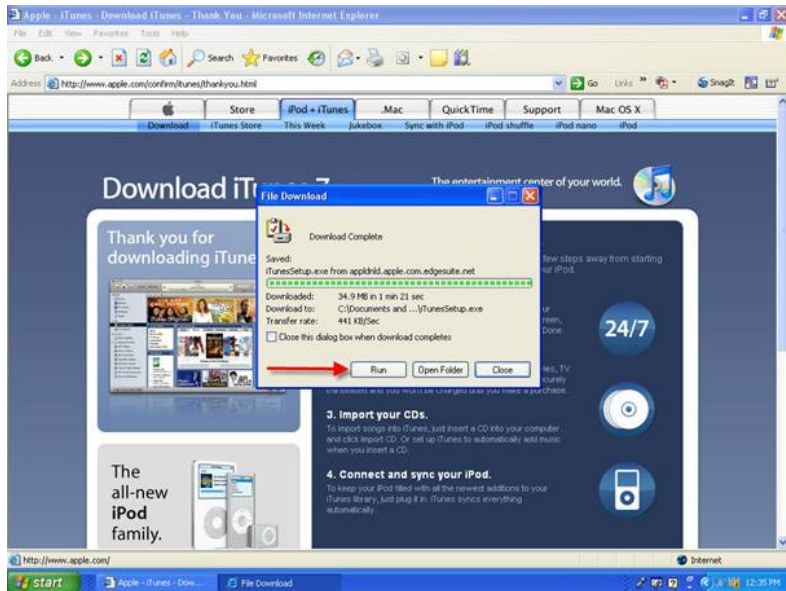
Apple - iTunes - Download iTunes - Thank You - Microsoft Internet Explorer

File Edit View Favorites Tools Help

Back Search Favorites

Address http://www.apple.com/confirm/itunes/thankyou.html Go Links SnagIt

Store iPod + iTunes .Mac QuickTime Support Mac OS X

Download iTunes Store This Week Jukebox Sync with iPod iPod shuffle iPod nano iPod

Download iTunes 7

The entertainment center of your world.

Thank you for downloading iTunes

few steps away from starting your iPod.

24/7

File Download

Download Complete

Saved:
iTunesSetup.exe from appldnld.apple.com.edgesuite.net

Downloaded: 34.9 MB in 1 min 21 sec
Download to: C:\Documents and ...\iTunesSetup.exe
Transfer rate: 441 KB/Sec

Close this dialog box when download completes

Run Open Folder Close

3. Import your CDs.
To import songs into iTunes, just insert a CD into your computer and click Import CD. Or set up iTunes to automatically add music when you insert a CD.

4. Connect and sync your iPod.
To keep your iPod filled with all the newest additions to your iTunes library, just plug it in. iTunes syncs everything automatically.

The all-new iPod family.

http://www.apple.com/ Internet

start Apple - iTunes - Dow... File Download 12:35 PM